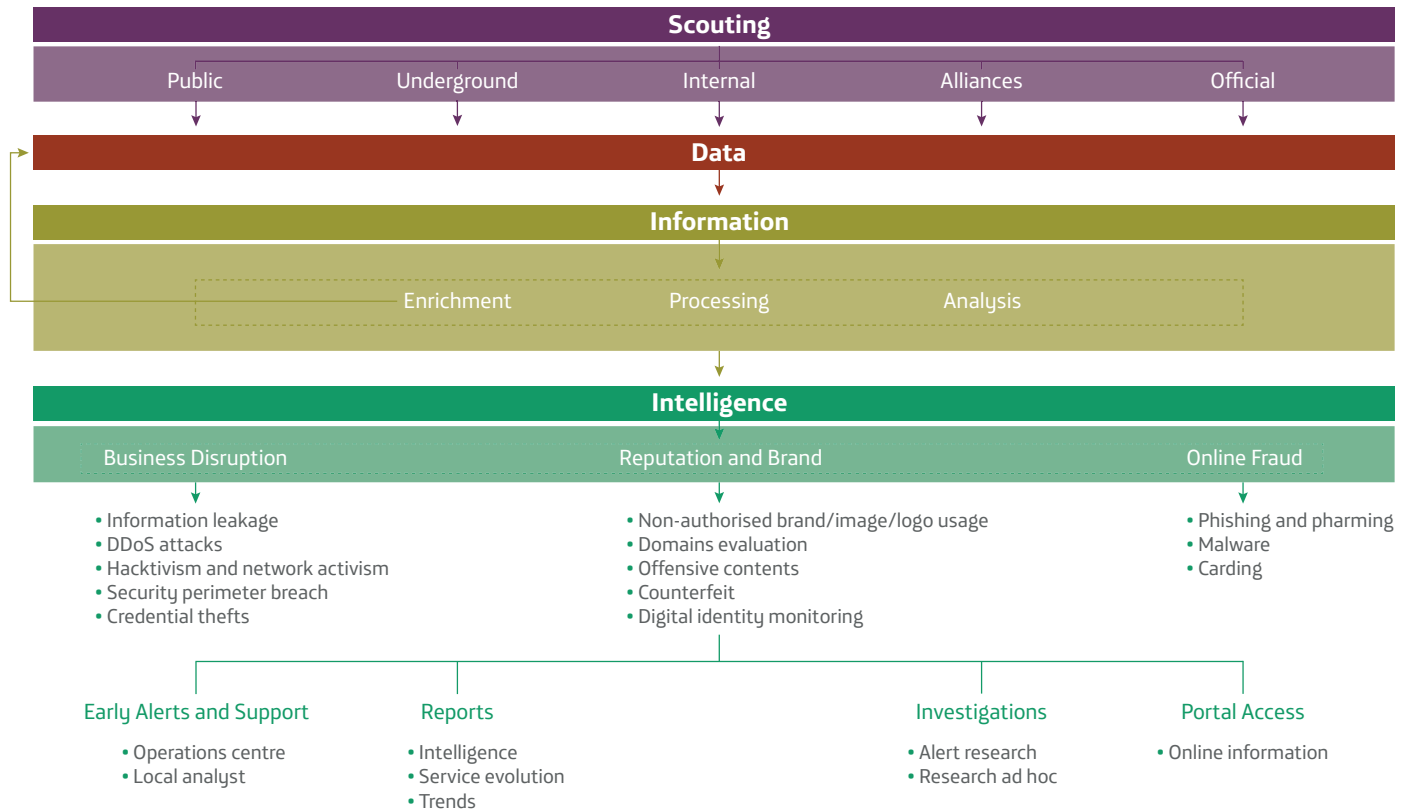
Scouting

Public Underground Internal Alliances Official

Data

Information

Enrichment Processing Analysis

Intelligence

Business Disruption

• Information leakage
• DDoS attacks
• Hacktivism and network activism
• Security perimeter breach
• Credential thefts

Reputation and Brand

• Non-authorised brand/image/logo usage
• Domains evaluation
• Offensive contents
• Counterfeit
• Digital identity monitoring

Online Fraud

• Phishing and pharming
• Malware
• Carding

Early Alerts and Support

• Operations centre
• Local analyst

Reports

• Intelligence
• Service evolution
• Trends

Investigations

• Alert research
• Research ad hoc

Portal Access

• Online information